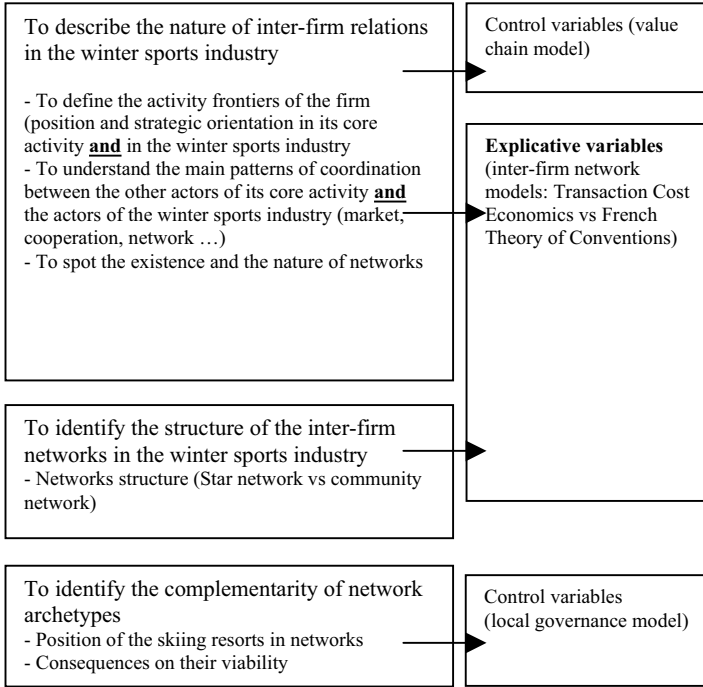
To describe the nature of inter-firm relations in the winter sports industry

- To define the activity frontiers of the firm (position and strategic orientation in its core activity **and** in the winter sports industry
- To understand the main patterns of coordination between the other actors of its core activity **and** the actors of the winter sports industry (market, cooperation, network …)
- To spot the existence and the nature of networks

Control variables (value chain model)

**Explicative variables** (inter-firm network models: Transaction Cost Economics vs French Theory of Conventions)

To identify the structure of the inter-firm networks in the winter sports industry
- Networks structure (Star network vs community network)

To identify the complementarity of network archetypes
- Position of the skiing resorts in networks
- Consequences on their viability

Control variables (local governance model)